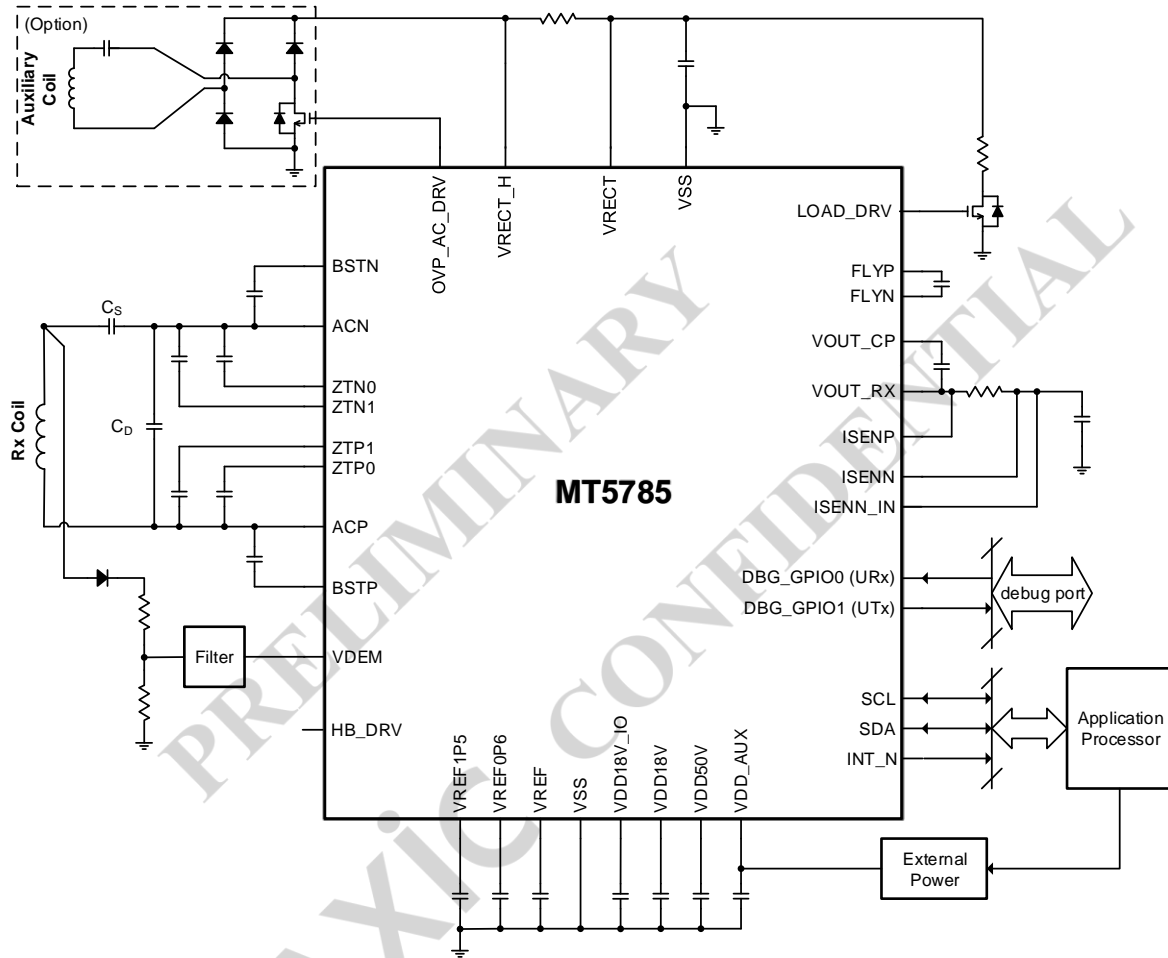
(Option)
Auxiliary Coil
OVP_AC_DRV
VRECT_H
VRECT
VSS
LOAD_DRV
BSTN
ACN
ZTN0
ZTN1
ZTP1
ZTP0
ACP
BSTP
VDEM
HB_DRV
$C_S$
$C_D$
Rx Coil
Filter
FLYP
FLYN
VOUT_CP
VOUT_RX
ISENP
ISENN
ISENN_IN
MT5785
DBG_GPIO0 (URx)
DBG_GPIO1 (UTx)
debug port
SCL
SDA
INT_N
Application Processor
VREF1P5
VREF0P6
VREF
VSS
VDD18V_IO
VDD18V
VDD50V
VDD_AUX
External Power
PRELIMINARY
CONFIDENTIAL
XIC